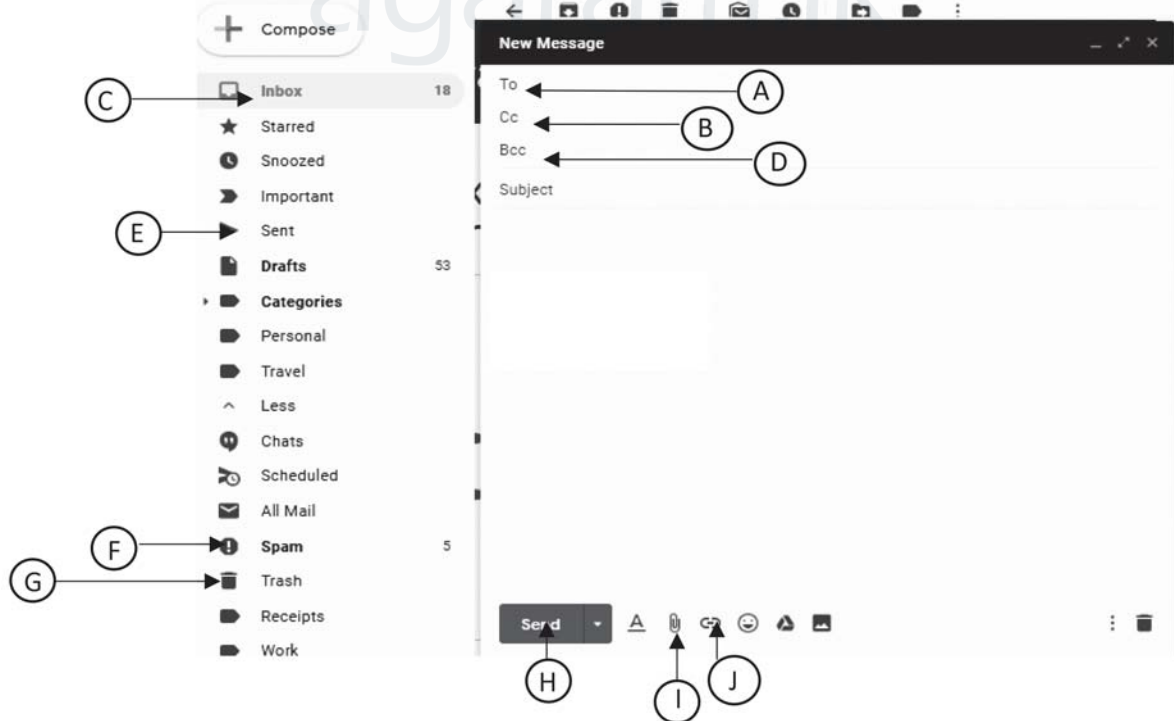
Compose

Inbox 18
Starred
Snoozed
Important
Sent
Drafts 53
Categories
Personal
Travel
Less
Chats
Scheduled
All Mail
Spam 5
Trash
Receipts
Work

C
E
F
G

New Message

To
Cc
Bcc
Subject

A
B
D

Send

H
I
J